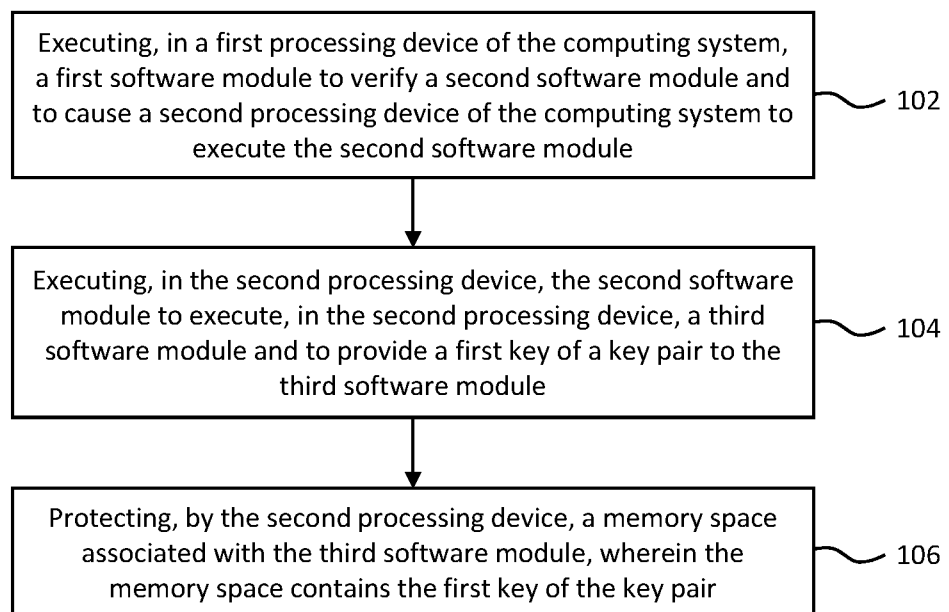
Executing, in a first processing device of the computing system, a first software module to verify a second software module and to cause a second processing device of the computing system to execute the second software module

102

Executing, in the second processing device, the second software module to execute, in the second processing device, a third software module and to provide a first key of a key pair to the third software module

104

Protecting, by the second processing device, a memory space associated with the third software module, wherein the memory space contains the first key of the key pair

106